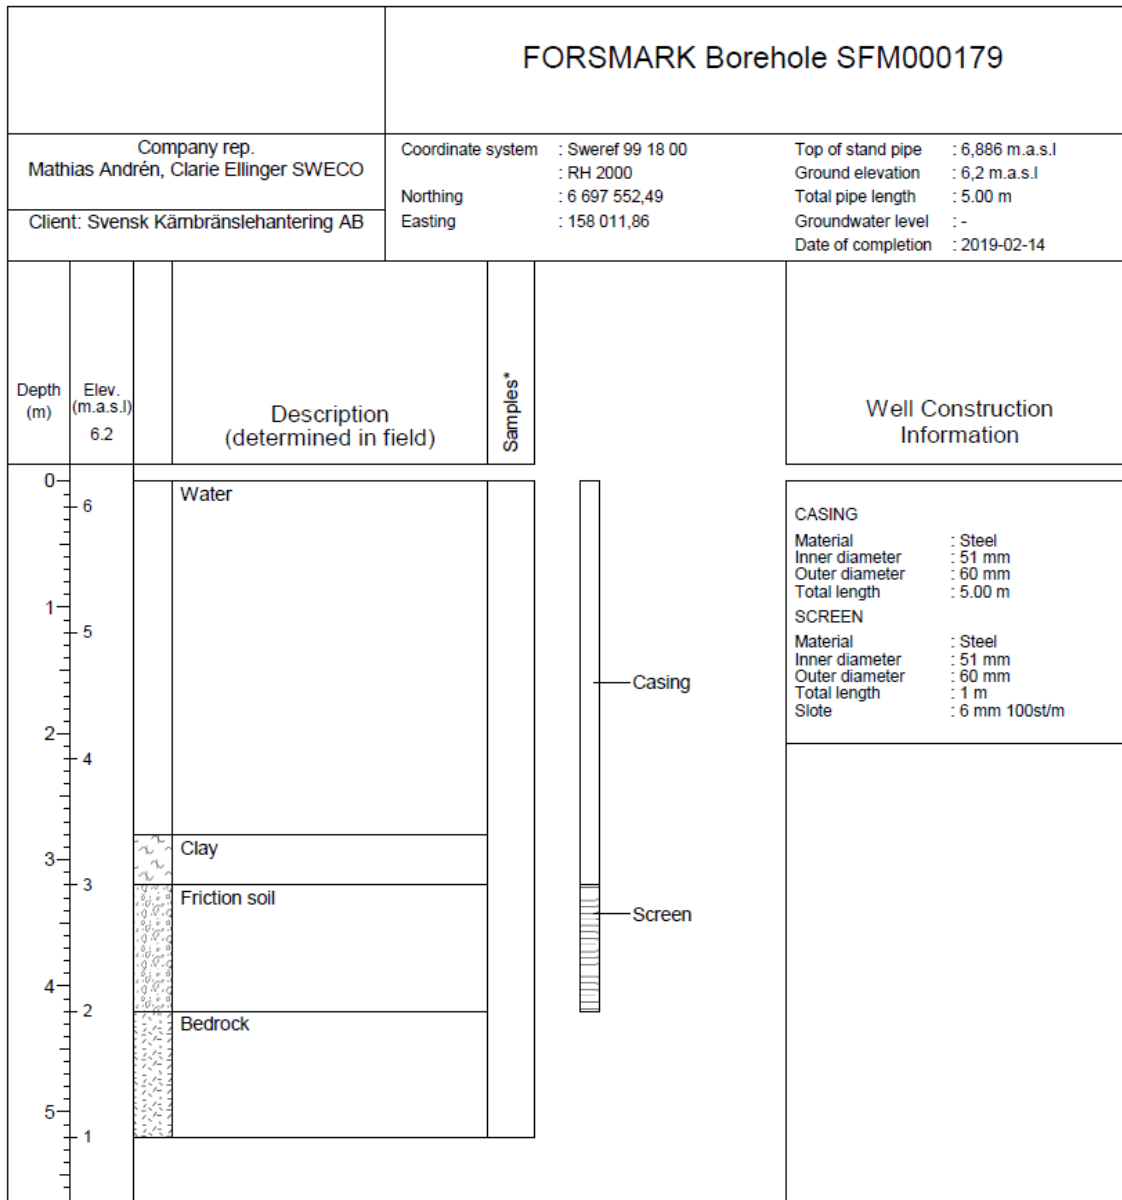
FORSMARK Borehole SFM000179

Company rep.
Mathias Andrén, Clarie Ellinger SWECO

Client: Svensk Kärnbränslehantering AB

Coordinate system : Sweref 99 18 00
: RH 2000
Northing : 6 697 552,49
Easting : 158 011,86

Top of stand pipe : 6,886 m.a.s.l
Ground elevation : 6,2 m.a.s.l
Total pipe length : 5.00 m
Groundwater level : -
Date of completion : 2019-02-14

Depth (m)

Elev. (m.a.s.l) 6.2

Description (determined in field)

Samples*

Well Construction Information

0
6
1
5
2
4
3
3
4
2
5
1

Water

Clay

Friction soil

Bedrock

Casing

Screen

CASING
Material : Steel
Inner diameter : 51 mm
Outer diameter : 60 mm
Total length : 5.00 m

SCREEN
Material : Steel
Inner diameter : 51 mm
Outer diameter : 60 mm
Total length : 1 m
Slote : 6 mm 100st/m